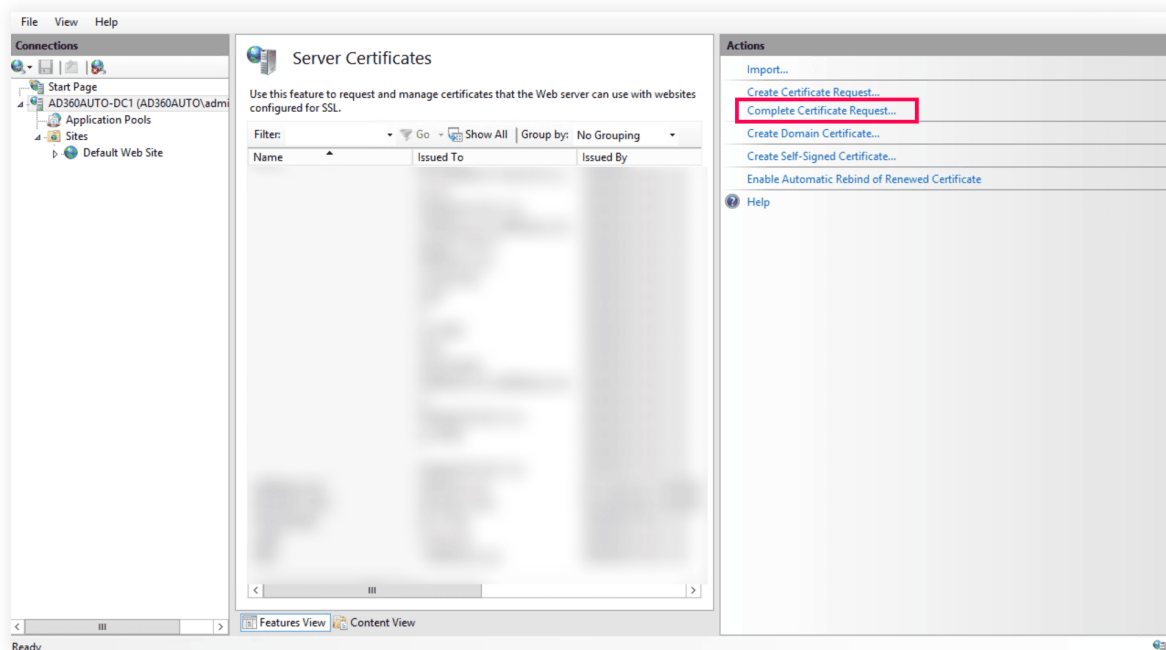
File View Help

Connections

Start Page
AD360AUTO-DC1 (AD360AUTO\admi
Application Pools
Sites
Default Web Site

Server Certificates

Use this feature to request and manage certificates that the Web server can use with websites configured for SSL.

Filter: Go Show All Group by: No Grouping

| Name | Issued To | Issued By |
|---|---|---|
| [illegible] | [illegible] | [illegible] |

Features View Content View

Actions

Import...
Create Certificate Request...
Complete Certificate Request...
Create Domain Certificate...
Create Self-Signed Certificate...
Enable Automatic Rebind of Renewed Certificate
Help

Ready